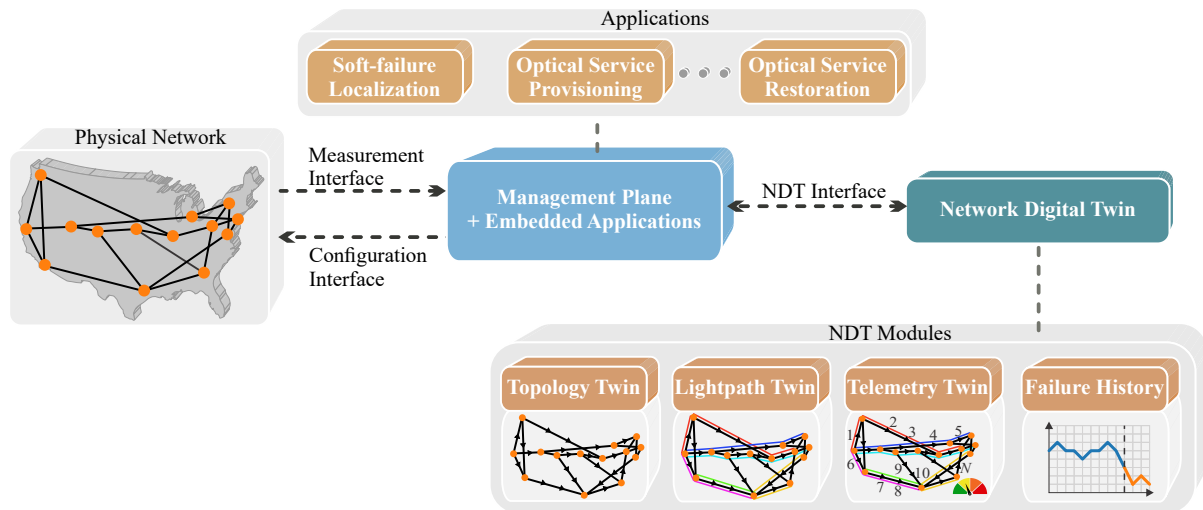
Applications

Soft-failure Localization

Optical Service Provisioning

Optical Service Restoration

Physical Network

Measurement Interface

Configuration Interface

Management Plane + Embedded Applications

NDT Interface

Network Digital Twin

NDT Modules

Topology Twin

Lightpath Twin

Telemetry Twin

Failure History

1 2 3 4 5 6 7 8 9 10 N